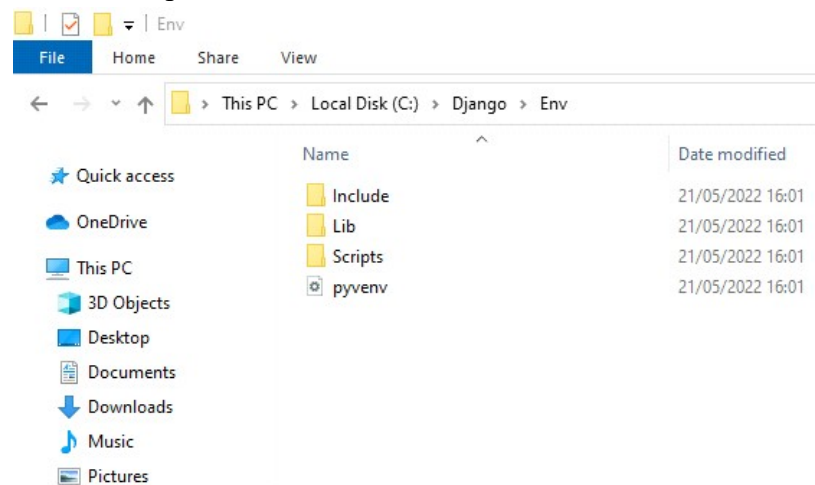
Env

File Home Share View

This PC > Local Disk (C:) > Django > Env

Quick access
OneDrive
This PC
3D Objects
Desktop
Documents
Downloads
Music
Pictures

| Name | Date modified |
|---|---|
| Include | 21/05/2022 16:01 |
| Lib | 21/05/2022 16:01 |
| Scripts | 21/05/2022 16:01 |
| pyvenv | 21/05/2022 16:01 |